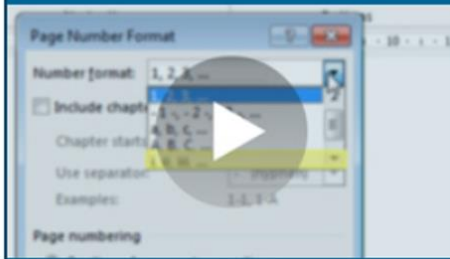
Page Number Format

Number format: 1, 2, 3, ...

1, 2, 3, ...
- 1 -, - 2 -, - 3 -, ...
a, b, c, ...
A, B, C, ...
i, ii, iii, ...

Include chapte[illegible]

Chapter starts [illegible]

Use separator: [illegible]

Examples: 1-1, 1-A

Page numbering